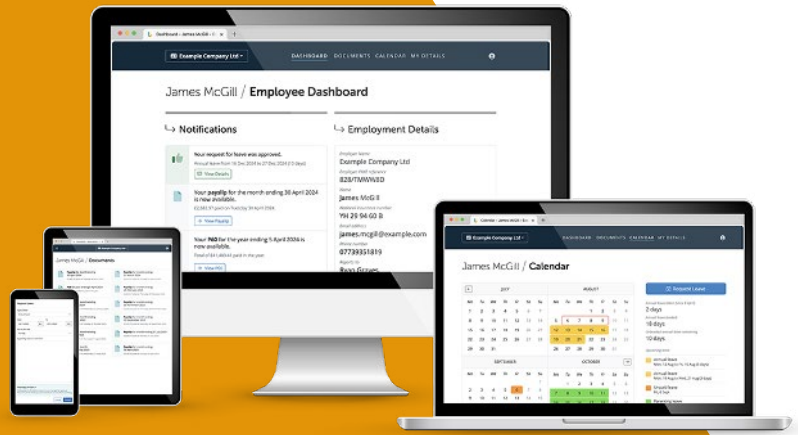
Dashboard - James McGill

Example Company Ltd

DASHBOARD DOCUMENTS CALENDAR MY DETAILS

James McGill / Employee Dashboard

Notifications

Your request for leave was approved.

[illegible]

View Details

Your payslip for the month ending 30 April 2024 is now available.

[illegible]

View Payslip

Your P60 for the year ending 5 April 2024 is now available.

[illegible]

View P60

Employment Details

Employer Name

Example Company Ltd

Employer PAYE reference

828/TMWW8D

Name

James McGill

National Insurance number

YH 29 94 60 B

Email address

james.mcgill@example.com

Phone number

07739351819

Reports to

Russ Graves

James McGill / Documents

Calendar - James McGill

Example Company Ltd

DASHBOARD DOCUMENTS CALENDAR MY DETAILS

James McGill / Calendar

JULY

AUGUST

SEPTEMBER

OCTOBER

Request Leave

2 days

18 days

10 days

Annual leave

Unpaid leave